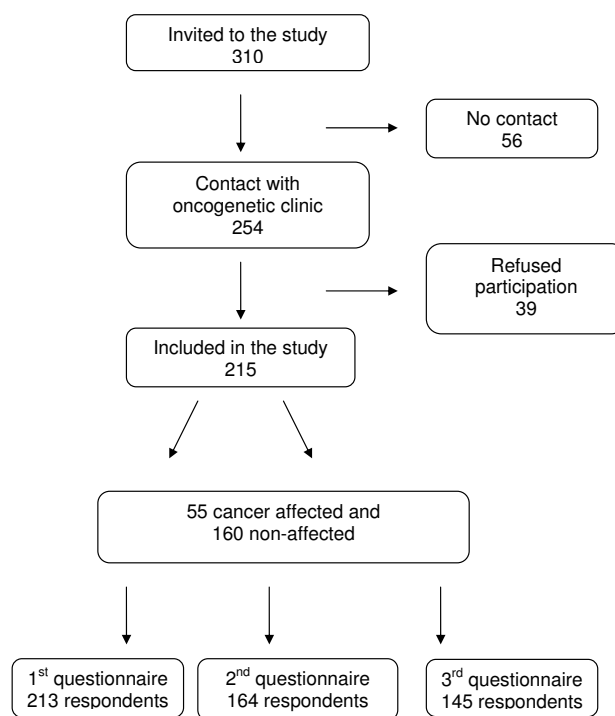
Invited to the study
310

No contact
56

Contact with oncogenetic clinic
254

Refused participation
39

Included in the study
215

55 cancer affected and
160 non-affected

1$^{st}$ questionnaire
213 respondents

2$^{nd}$ questionnaire
164 respondents

3$^{rd}$ questionnaire
145 respondents